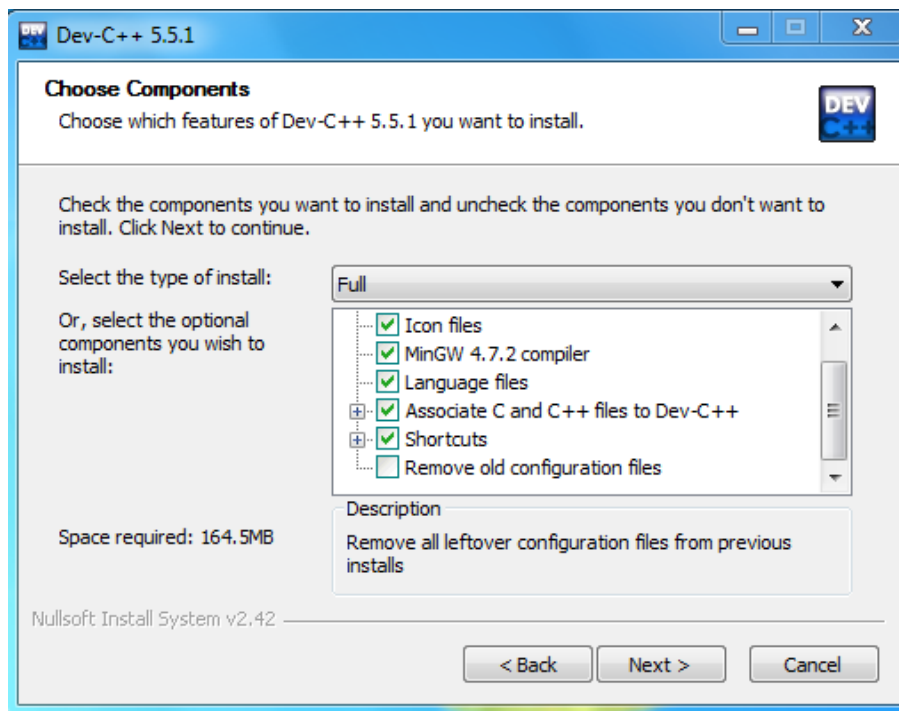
Dev-C++ 5.5.1

Choose Components
Choose which features of Dev-C++ 5.5.1 you want to install.

DEV C++

Check the components you want to install and uncheck the components you don't want to install. Click Next to continue.

Select the type of install:
Full

Or, select the optional components you wish to install:

Icon files
MinGW 4.7.2 compiler
Language files
Associate C and C++ files to Dev-C++
Shortcuts
Remove old configuration files

Space required: 164.5MB

Description
Remove all leftover configuration files from previous installs

Nullsoft Install System v2.42

< Back
Next >
Cancel